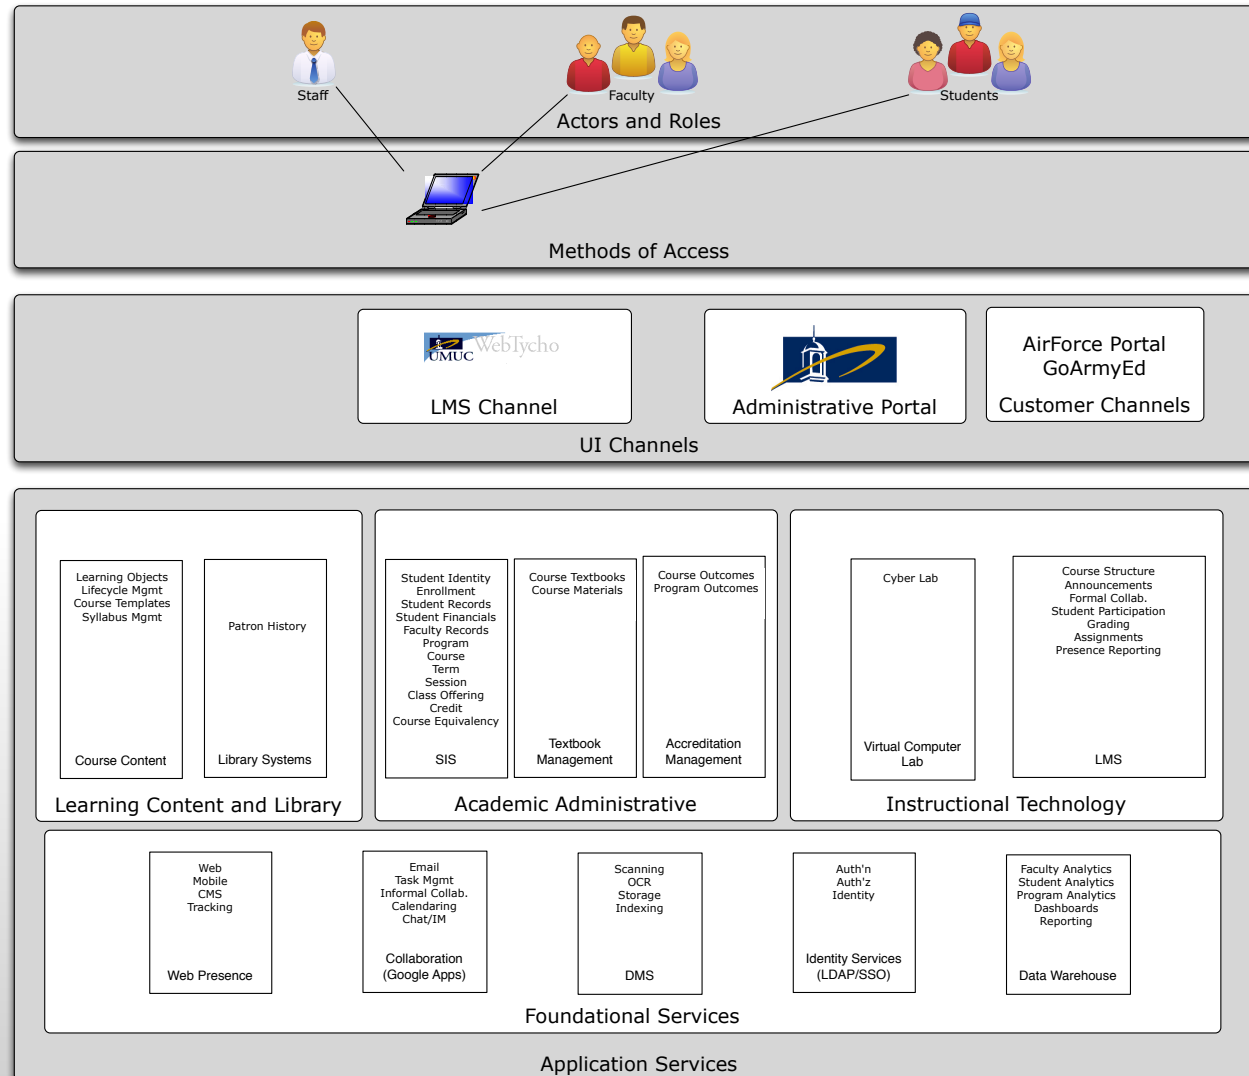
Staff

Faculty

Students

Actors and Roles

Methods of Access

UMUC WebTycho

LMS Channel

Administrative Portal

AirForce Portal
GoArmyEd
Customer Channels

UI Channels

Learning Objects
Lifecycle Mgmt
Course Templates
Syllabus Mgmt

Course Content

Patron History

Library Systems

Learning Content and Library

Student Identity
Enrollment
Student Records
Student Financials
Faculty Records
Program
Course
Term
Session
Class Offering
Credit
Course Equivalency

SIS

Course Textbooks
Course Materials

Textbook Management

Course Outcomes
Program Outcomes

Accreditation Management

Academic Administrative

Cyber Lab

Virtual Computer Lab

Course Structure
Announcements
Formal Collab.
Student Participation
Grading
Assignments
Presence Reporting

LMS

Instructional Technology

Web
Mobile
CMS
Tracking

Web Presence

Email
Task Mgmt
Informal Collab.
Calendaring
Chat/IM

Collaboration
(Google Apps)

Scanning
OCR
Storage
Indexing

DMS

Auth'n
Auth'z
Identity

Identity Services
(LDAP/SSO)

Faculty Analytics
Student Analytics
Program Analytics
Dashboards
Reporting

Data Warehouse

Foundational Services

Application Services